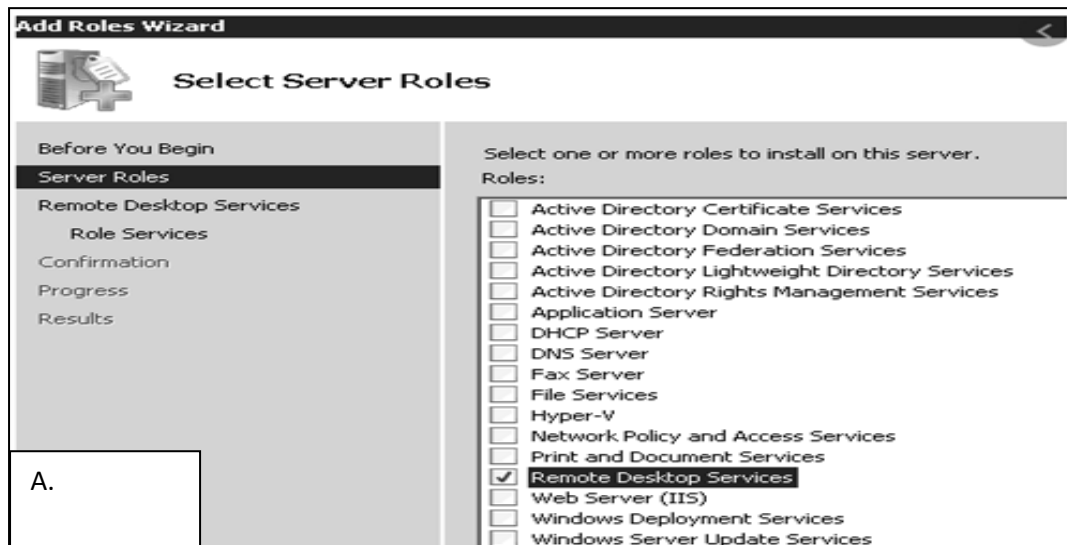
Add Roles Wizard

Select Server Roles

Before You Begin
Server Roles
Remote Desktop Services
Role Services
Confirmation
Progress
Results

Select one or more roles to install on this server.
Roles:

Active Directory Certificate Services
Active Directory Domain Services
Active Directory Federation Services
Active Directory Lightweight Directory Services
Active Directory Rights Management Services
Application Server
DHCP Server
DNS Server
Fax Server
File Services
Hyper-V
Network Policy and Access Services
Print and Document Services
Remote Desktop Services
Web Server (IIS)
Windows Deployment Services
Windows Server Update Services

A.